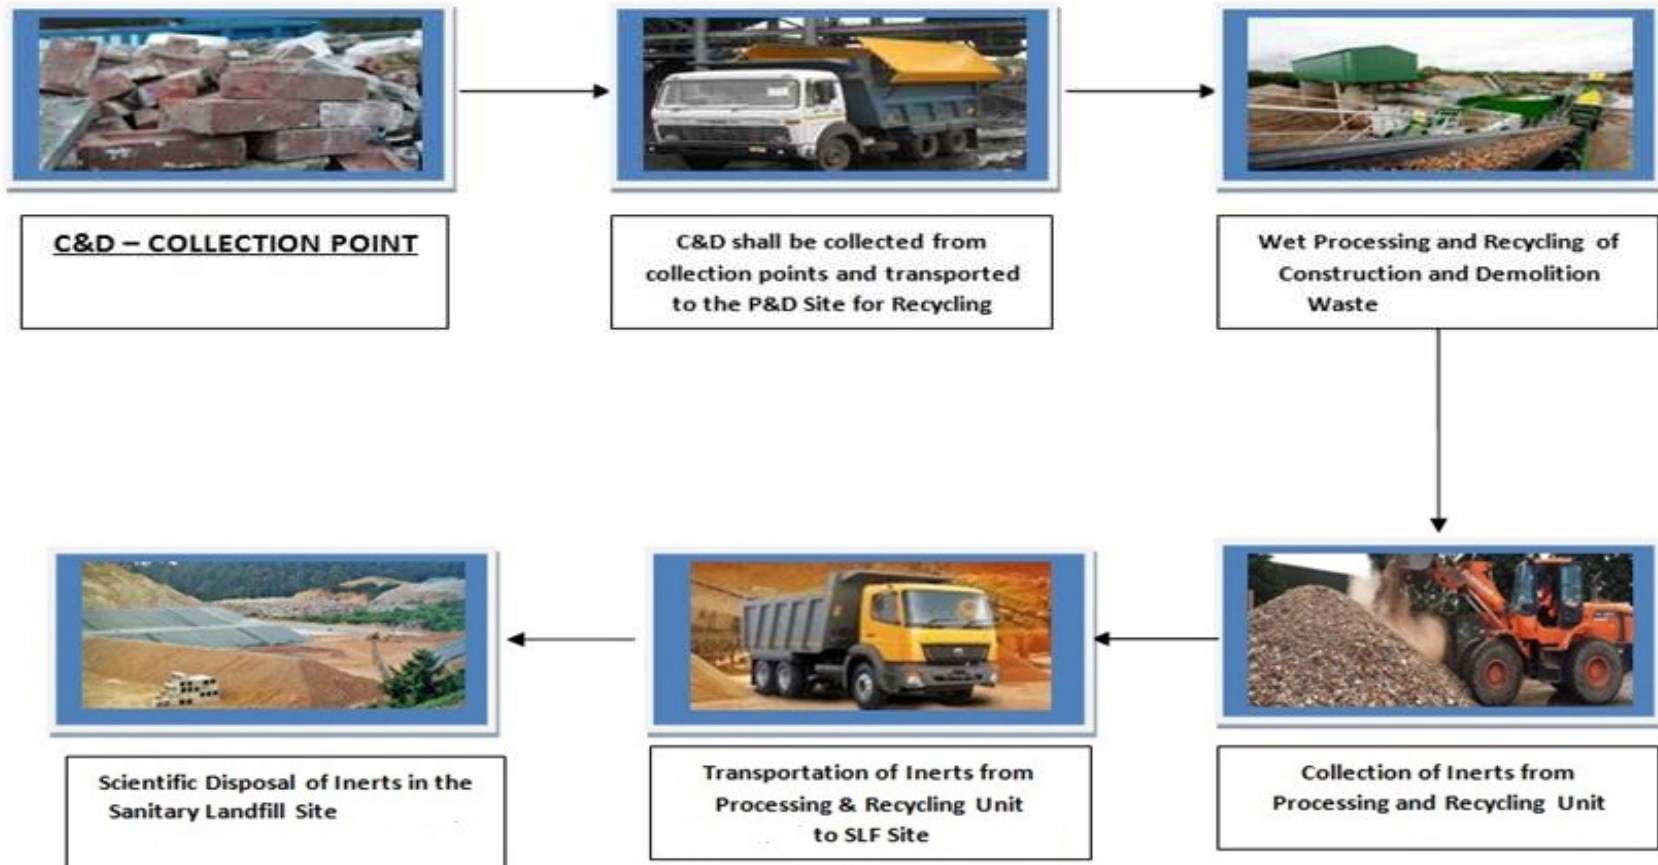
C&D – COLLECTION POINT

C&D shall be collected from collection points and transported to the P&D Site for Recycling

Wet Processing and Recycling of Construction and Demolition Waste

Collection of Inerts from Processing and Recycling Unit

Transportation of Inerts from Processing & Recycling Unit to SLF Site

Scientific Disposal of Inerts in the Sanitary Landfill Site